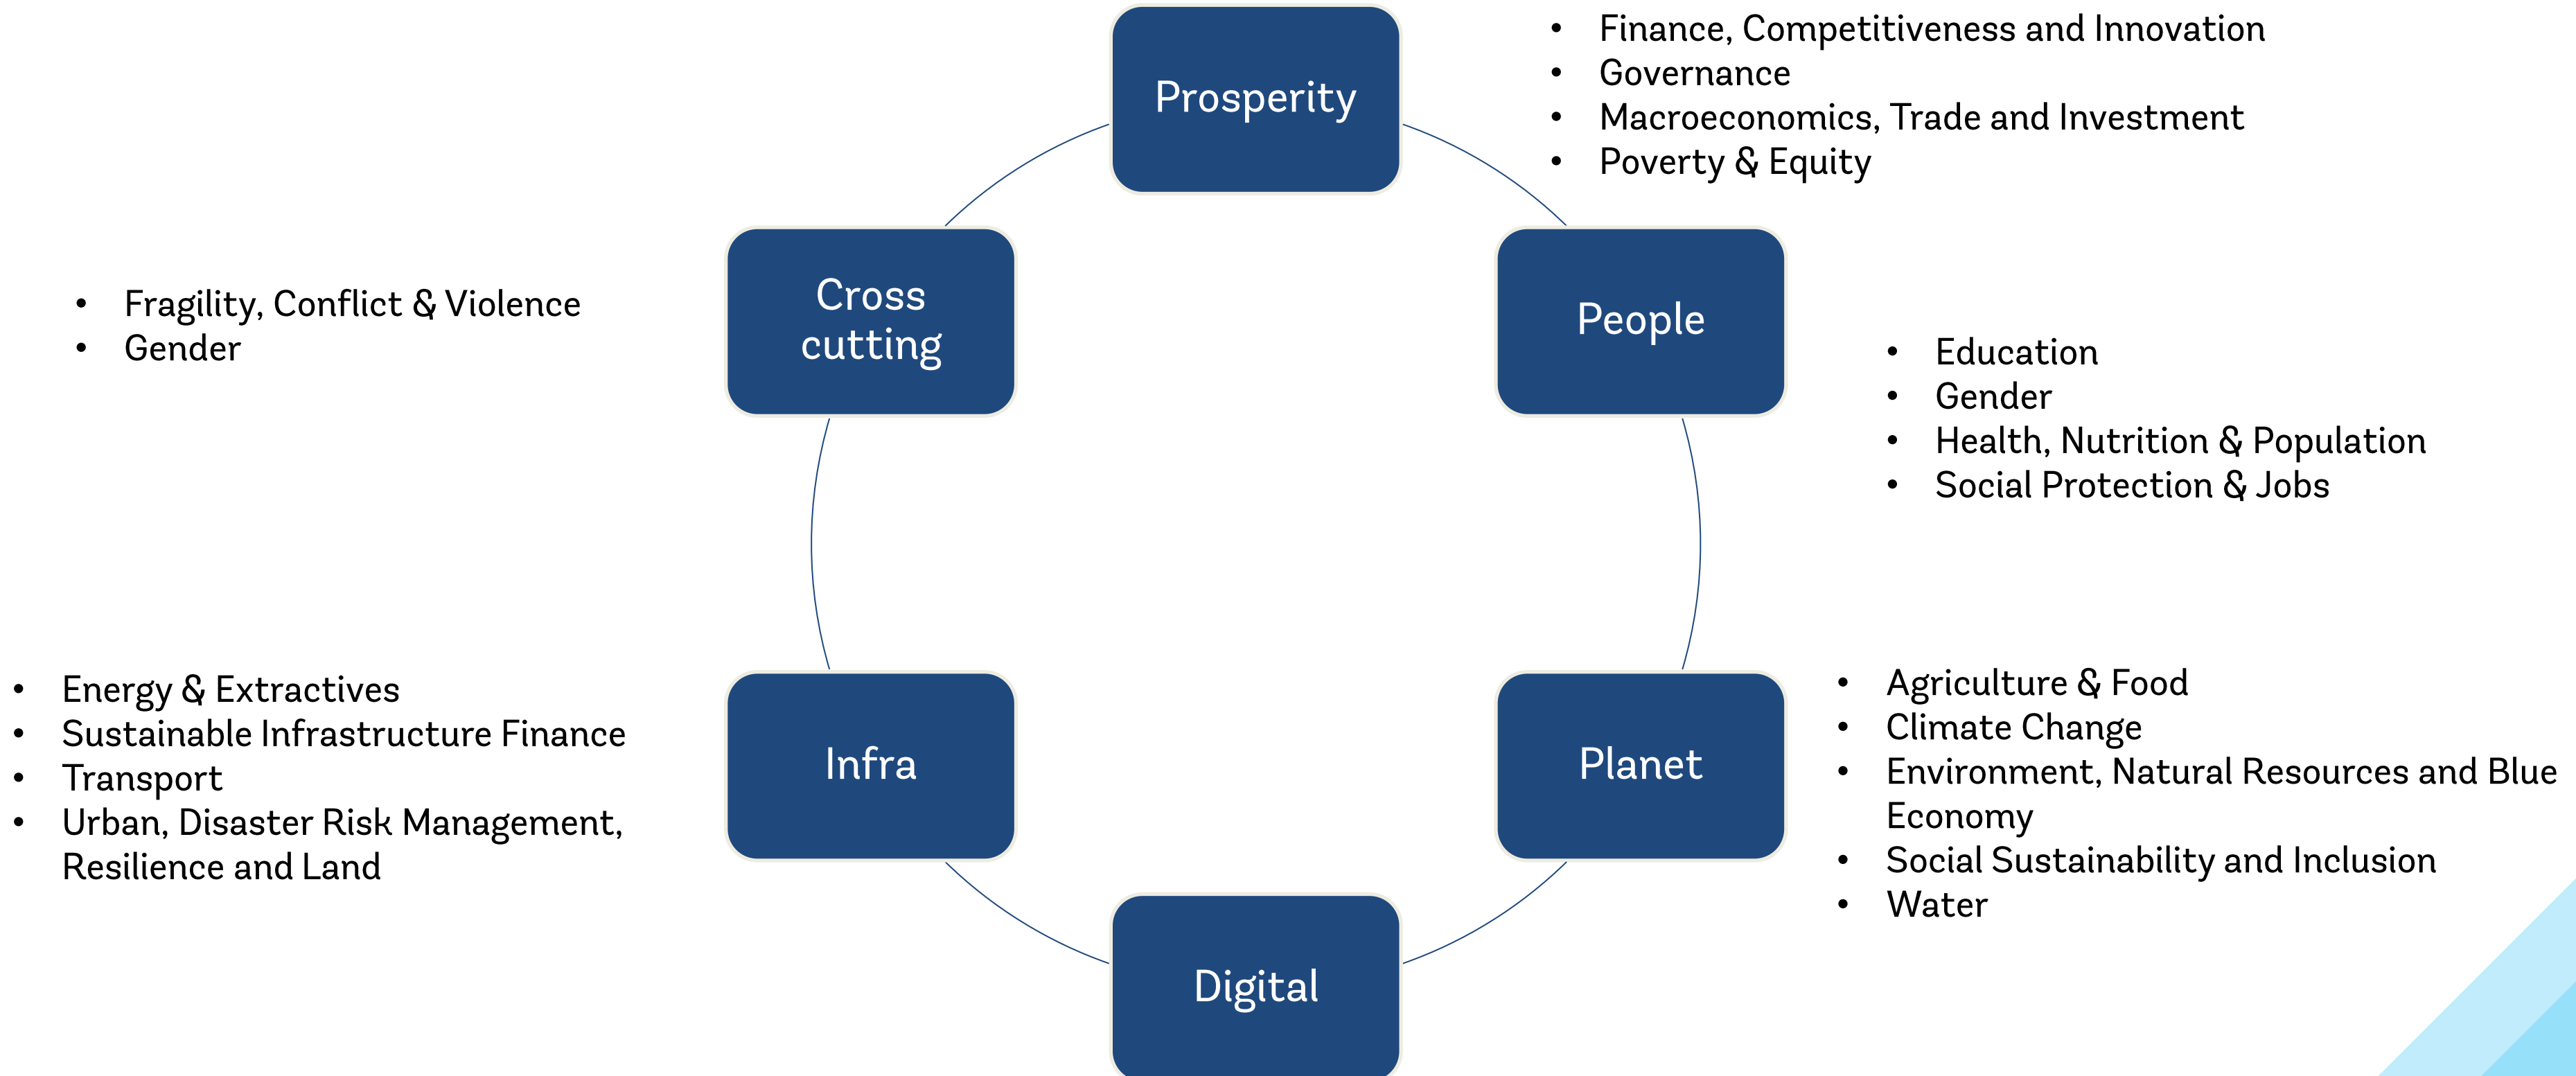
Prosperity

- Finance, Competitiveness and Innovation
- Governance
- Macroeconomics, Trade and Investment
- Poverty & Equity

Cross cutting

- Fragility, Conflict & Violence
- Gender

People

- Education
- Gender
- Health, Nutrition & Population
- Social Protection & Jobs

Infra

- Energy & Extractives
- Sustainable Infrastructure Finance
- Transport
- Urban, Disaster Risk Management, Resilience and Land

Planet

- Agriculture & Food
- Climate Change
- Environment, Natural Resources and Blue Economy
- Social Sustainability and Inclusion
- Water

Digital